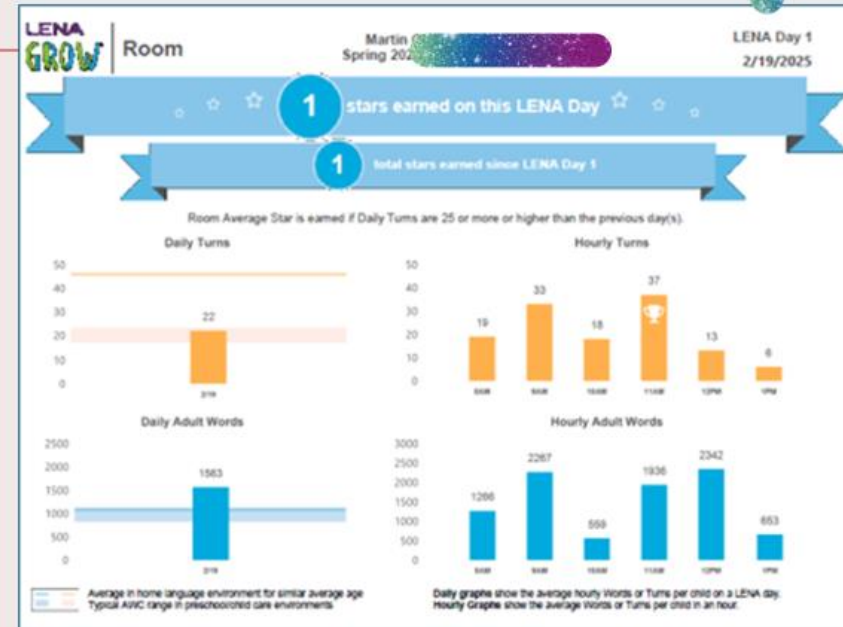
LENA GROW | Room

Martin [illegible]
Spring 202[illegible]

LENA Day 1
2/19/2025

1 stars earned on this LENA Day

1 total stars earned since LENA Day 1

Room Average Star is earned if Daily Turns are 25 or more or higher than the previous day(s).

Daily Turns

50
40
30
20
10
0

22

2/19

Hourly Turns

50
40
30
20
10
0

19 33 18 37 13 6

8AM 9AM 10AM 11AM 12PM 1PM

Daily Adult Words

2500
2000
1500
1000
500
0

1563

2/19

Hourly Adult Words

3000
2500
2000
1500
1000
500
0

1266 2267 569 1936 2342 653

8AM 9AM 10AM 11AM 12PM 1PM

Average in home language environment for similar average age
Typical AWC range in preschool/child care environments

Daily graphs show the average hourly Words or Turns per child on a LENA day.
Hourly Graphs show the average Words or Turns per child in an hour.